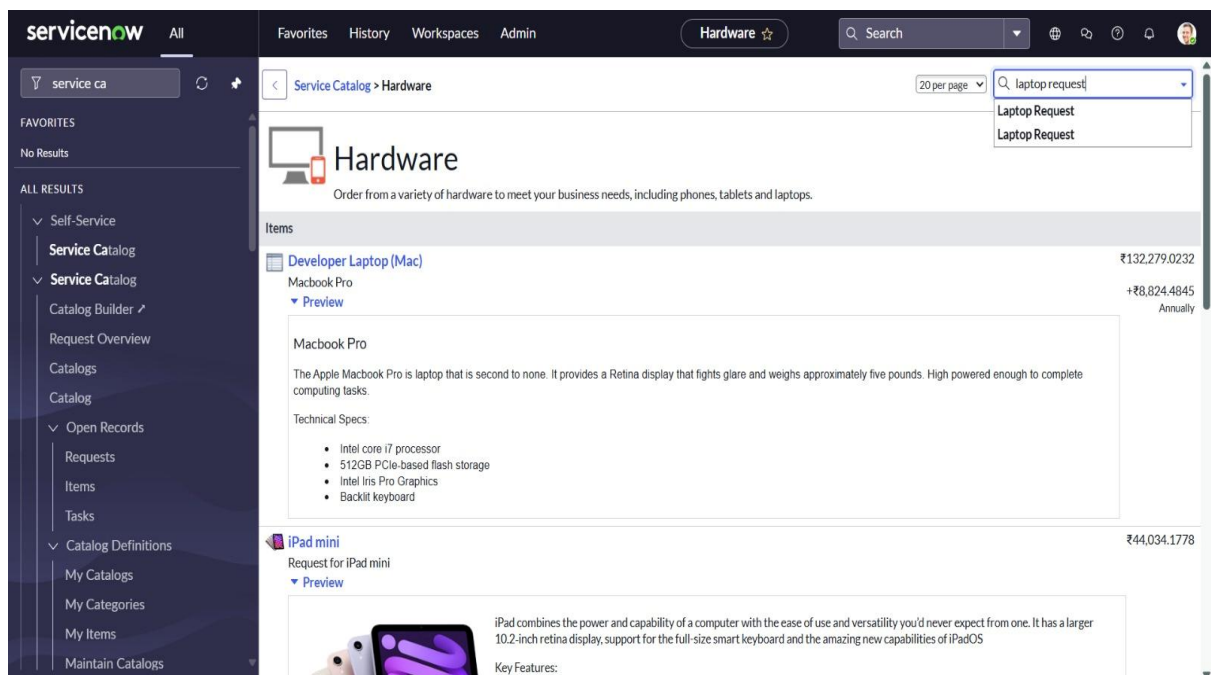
servicenow All

Favorites History Workspaces Admin

Hardware ☆

Search

service ca

FAVORITES

No Results

ALL RESULTS

Self-Service

Service Catalog

Service Catalog

Catalog Builder

Request Overview

Catalogs

Catalog

Open Records

Requests

Items

Tasks

Catalog Definitions

My Catalogs

My Categories

My Items

Maintain Catalogs

Service Catalog > Hardware

20 per page

laptop request

Laptop Request

Laptop Request

Hardware

Order from a variety of hardware to meet your business needs, including phones, tablets and laptops.

Items

Developer Laptop (Mac)

Macbook Pro

Preview

₹132,279.0232

+₹8,824.4845
Annually

Macbook Pro

The Apple Macbook Pro is laptop that is second to none. It provides a Retina display that fights glare and weighs approximately five pounds. High powered enough to complete computing tasks.

Technical Specs:

- Intel core i7 processor
- 512GB PCIe-based flash storage
- Intel Iris Pro Graphics
- Backlit keyboard

iPad mini

Request for iPad mini

Preview

₹44,034.1778

iPad combines the power and capability of a computer with the ease of use and versatility you'd never expect from one. It has a larger 10.2-inch retina display, support for the full-size smart keyboard and the amazing new capabilities of iPadOS

Key Features: